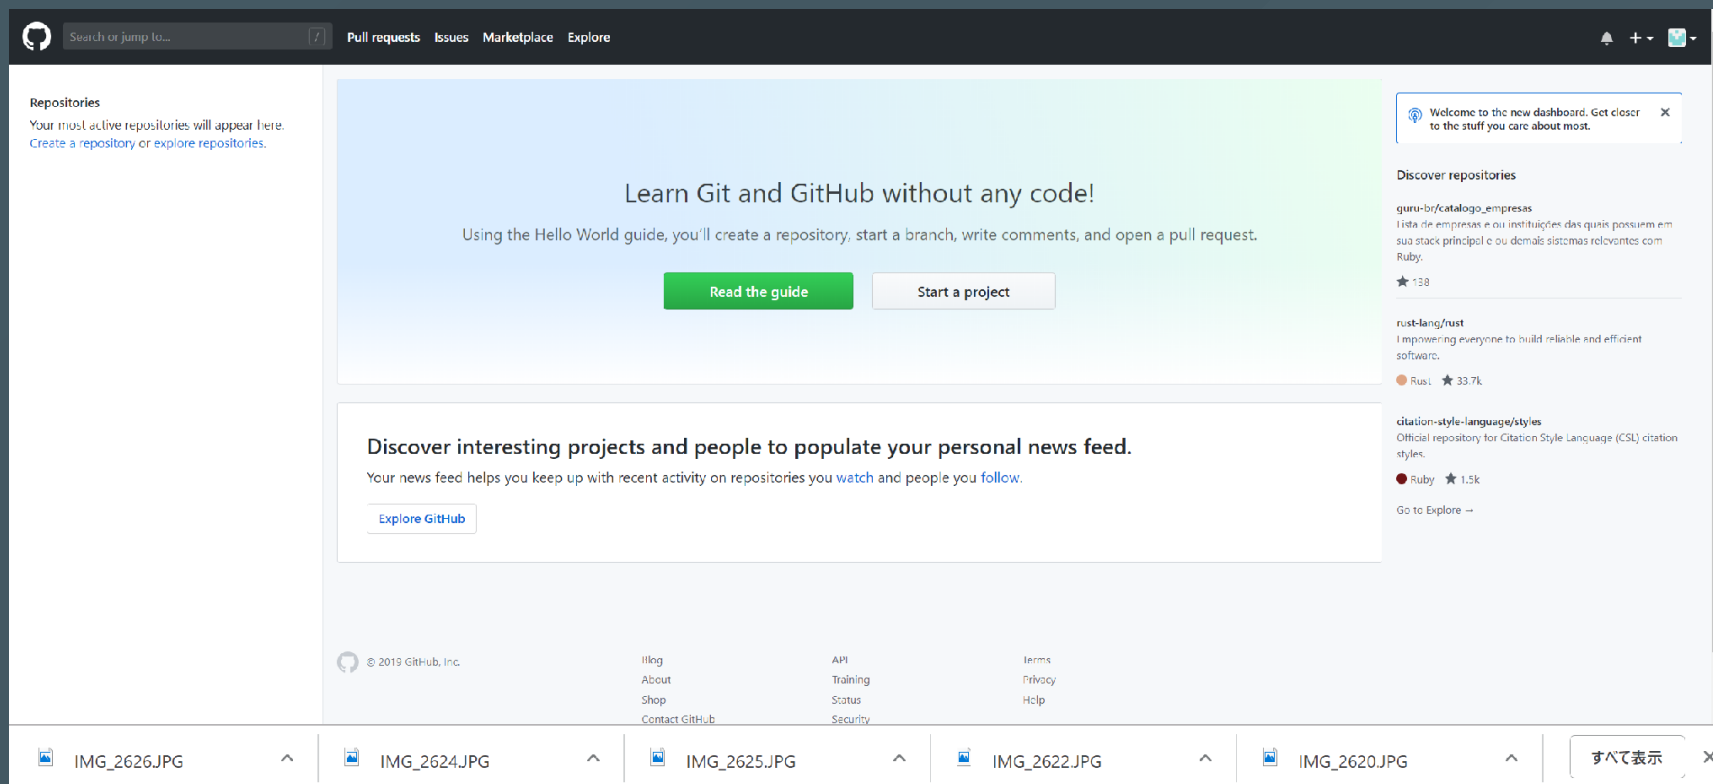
Search or jump to... /

Pull requests Issues Marketplace Explore

Repositories

Your most active repositories will appear here. Create a repository or explore repositories.

Learn Git and GitHub without any code!

Using the Hello World guide, you'll create a repository, start a branch, write comments, and open a pull request.

Read the guide

Start a project

Discover interesting projects and people to populate your personal news feed.

Your news feed helps you keep up with recent activity on repositories you watch and people you follow.

Explore GitHub

Welcome to the new dashboard. Get closer to the stuff you care about most.

Discover repositories

guru-br/catalogo_empresas

Lista de empresas e ou instituições das quais possuem em sua stack principal e ou demais sistemas relevantes com Ruby.

138

rust-lang/rust

Empowering everyone to build reliable and efficient software.

Rust 33.7k

citation-style-language/styles

Official repository for Citation Style Language (CSL) citation styles.

Ruby 1.5k

Go to Explore →

© 2019 GitHub, Inc.

Blog
About
Shop
Contact GitHub

API
Training
Status
Security

Terms
Privacy
Help

IMG_2626.JPG

IMG_2624.JPG

IMG_2625.JPG

IMG_2622.JPG

IMG_2620.JPG

すべて表示